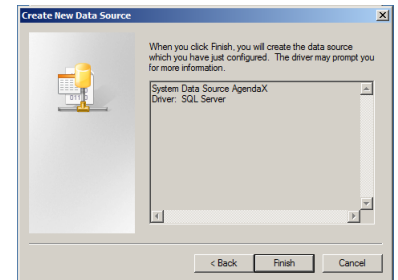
Create New Data Source

When you click Finish, you will create the data source which you have just configured. The driver may prompt you for more information.

System Data Source AgendaX
Driver: SQL Server

< Back
Finish
Cancel